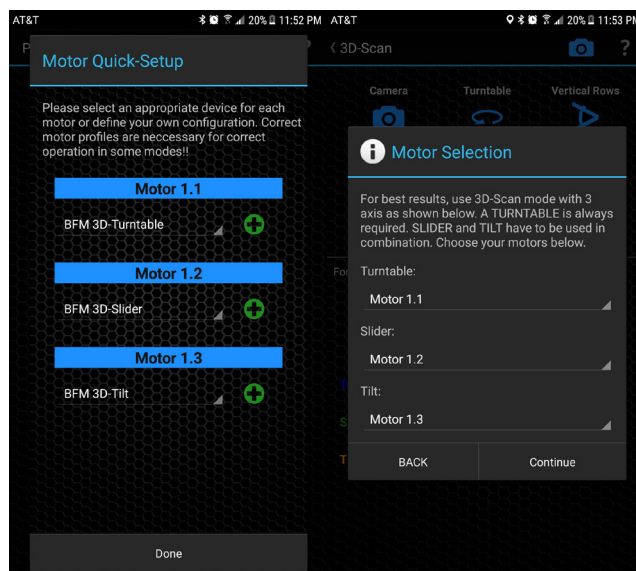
AT&T 20% 11:52 PM

Motor Quick-Setup

Please select an appropriate device for each motor or define your own configuration. Correct motor profiles are neccessary for correct operation in some modes!!

Motor 1.1

BFM 3D-Turntable

Motor 1.2

BFM 3D-Slider

Motor 1.3

BFM 3D-Tilt

Done

AT&T 20% 11:53 PM

3D-Scan

Camera

Turntable

Vertical Rows

Motor Selection

For best results, use 3D-Scan mode with 3 axis as shown below. A TURNTABLE is always required. SLIDER and TILT have to be used in combination. Choose your motors below.

Turntable:

Motor 1.1

Slider:

Motor 1.2

Tilt:

Motor 1.3

BACK

Continue